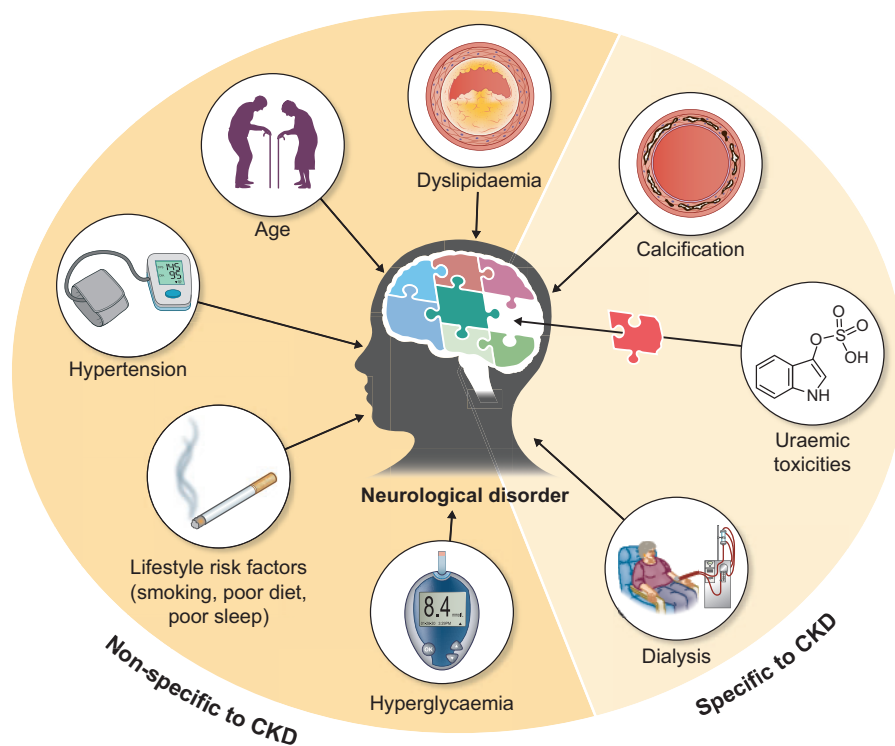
Age

Dyslipidaemia

Calcification

Hypertension

O
O S O
OH
NH

Uraemic toxicities

Lifestyle risk factors (smoking, poor diet, poor sleep)

Neurological disorder

8.4

Dialysis

Hyperglycaemia

Non-specific to CKD

Specific to CKD